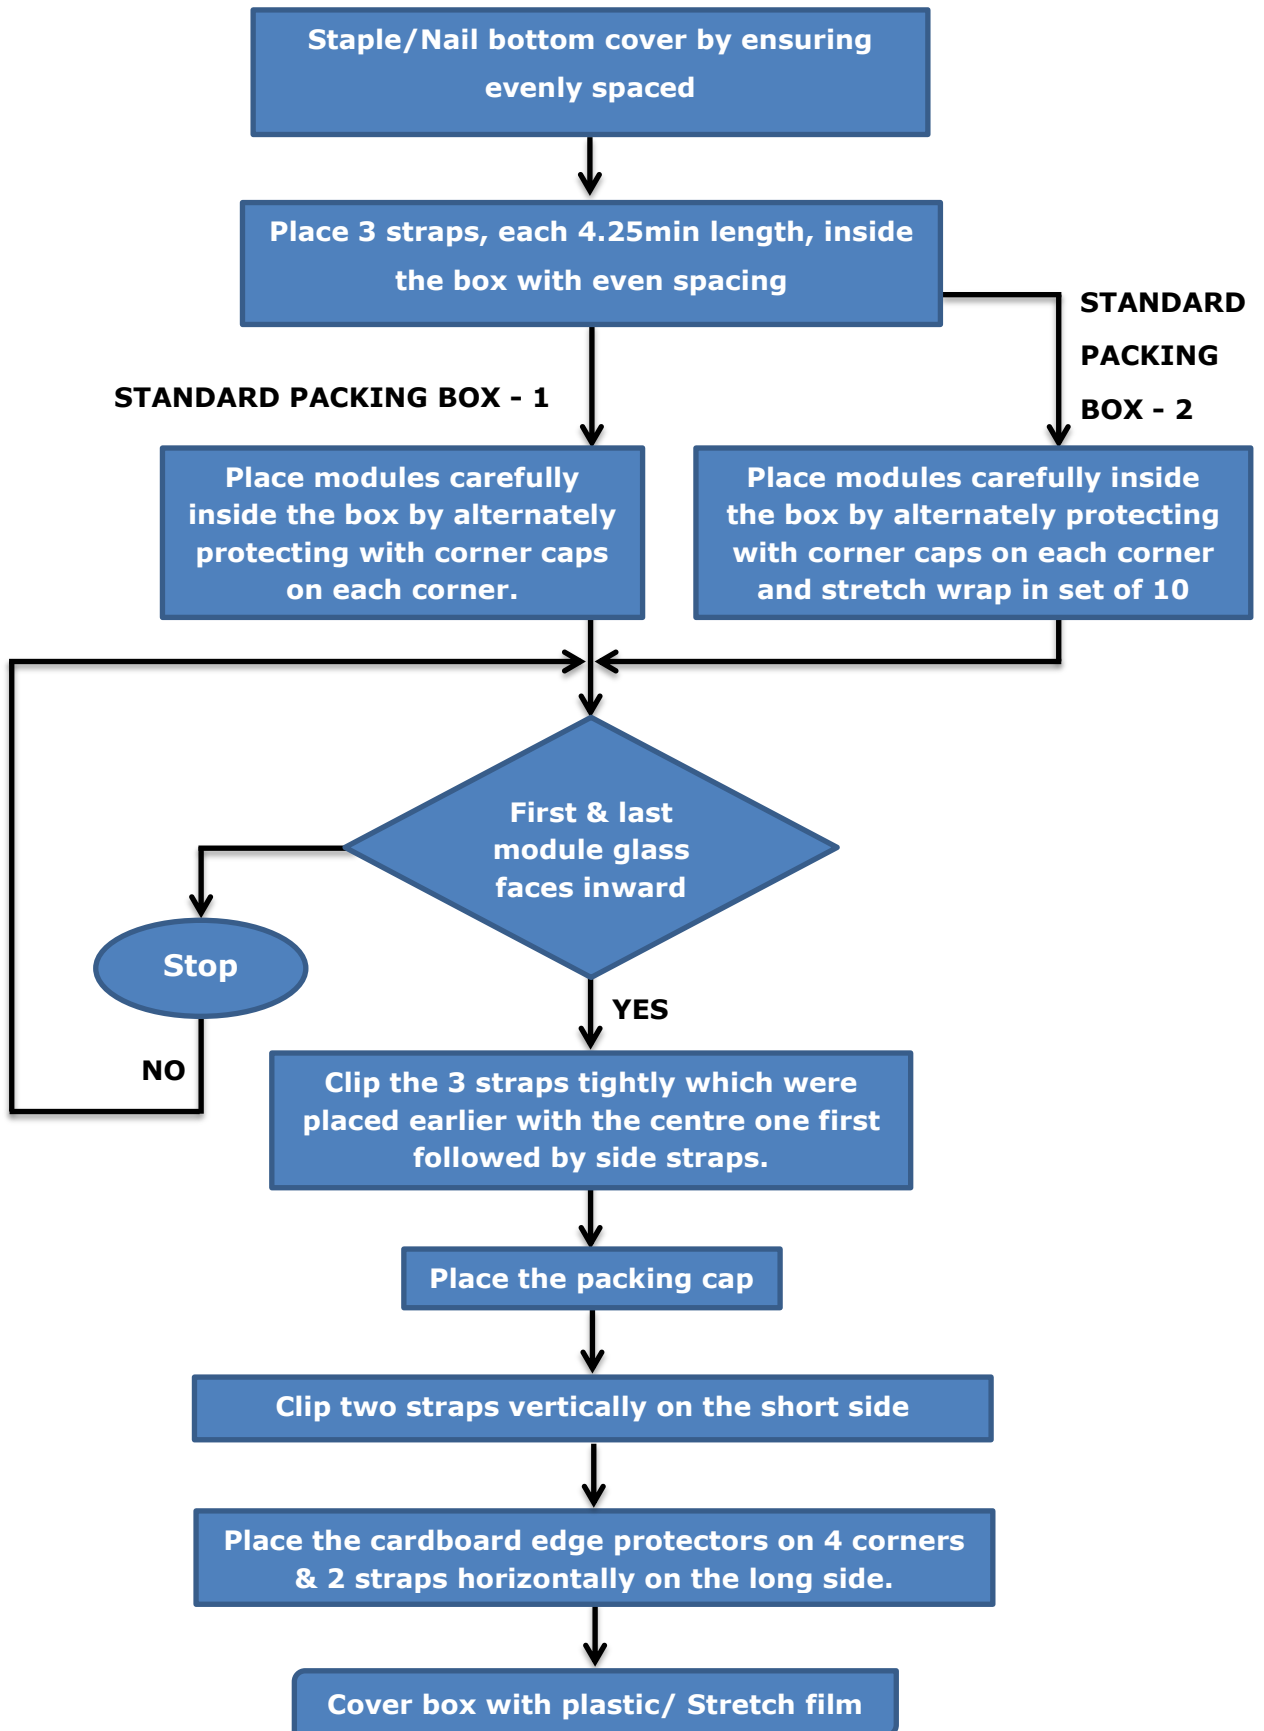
Staple/Nail bottom cover by ensuring evenly spaced

Place 3 straps, each 4.25min length, inside the box with even spacing

STANDARD PACKING BOX - 1

STANDARD PACKING BOX - 2

Place modules carefully inside the box by alternately protecting with corner caps on each corner.

Place modules carefully inside the box by alternately protecting with corner caps on each corner and stretch wrap in set of 10

First & last module glass faces inward

Stop

NO

YES

Clip the 3 straps tightly which were placed earlier with the centre one first followed by side straps.

Place the packing cap

Clip two straps vertically on the short side

Place the cardboard edge protectors on 4 corners & 2 straps horizontally on the long side.

Cover box with plastic/ Stretch film